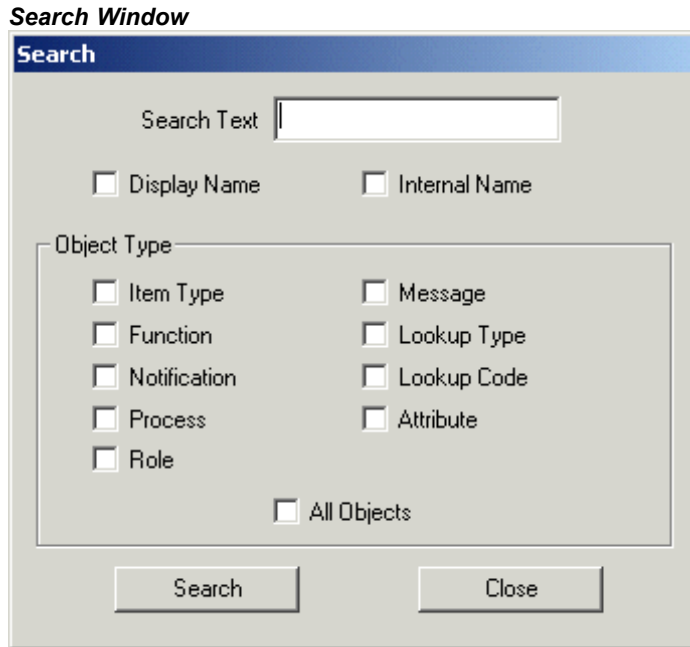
Search Window

Search

Search Text

Display Name

Internal Name

Object Type

Item Type

Message

Function

Lookup Type

Notification

Lookup Code

Process

Attribute

Role

All Objects

Search

Close